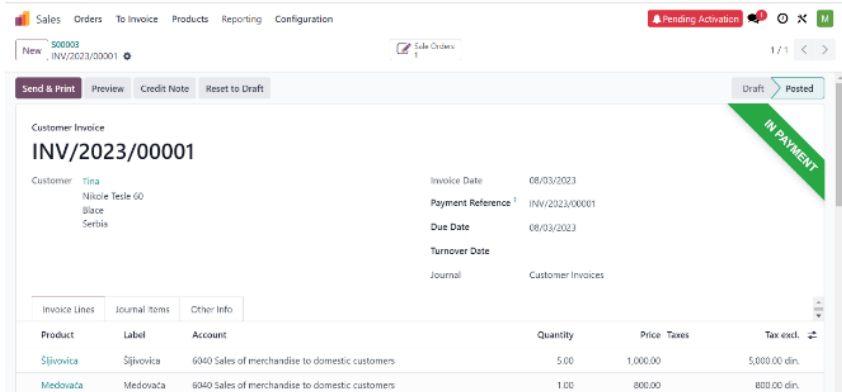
Sales Orders To Invoice Products Reporting Configuration

Pending Activation 1 M

New S00003
INV/2023/00001

Sale Orders 1

1 / 1

Send & Print Preview Credit Note Reset to Draft

Draft Posted

Customer Invoice

INV/2023/00001

IN PAYMENT

Customer Tina
Nikole Tesle 60
Blace
Serbia

Invoice Date 08/03/2023
Payment Reference ? INV/2023/00001
Due Date 08/03/2023
Turnover Date
Journal Customer Invoices

Invoice Lines Journal Items Other Info

| Product | Label | Account | Quantity | Price | Taxes | Tax excl. |
|---|---|---|---|---|---|---|
| Šljivovica | Šljivovica | 6040 Sales of merchandise to domestic customers | 5.00 | 1,000.00 | | 5,000.00 din. |
| Medovača | Medovača | 6040 Sales of merchandise to domestic customers | 1.00 | 800.00 | | 800.00 din. |